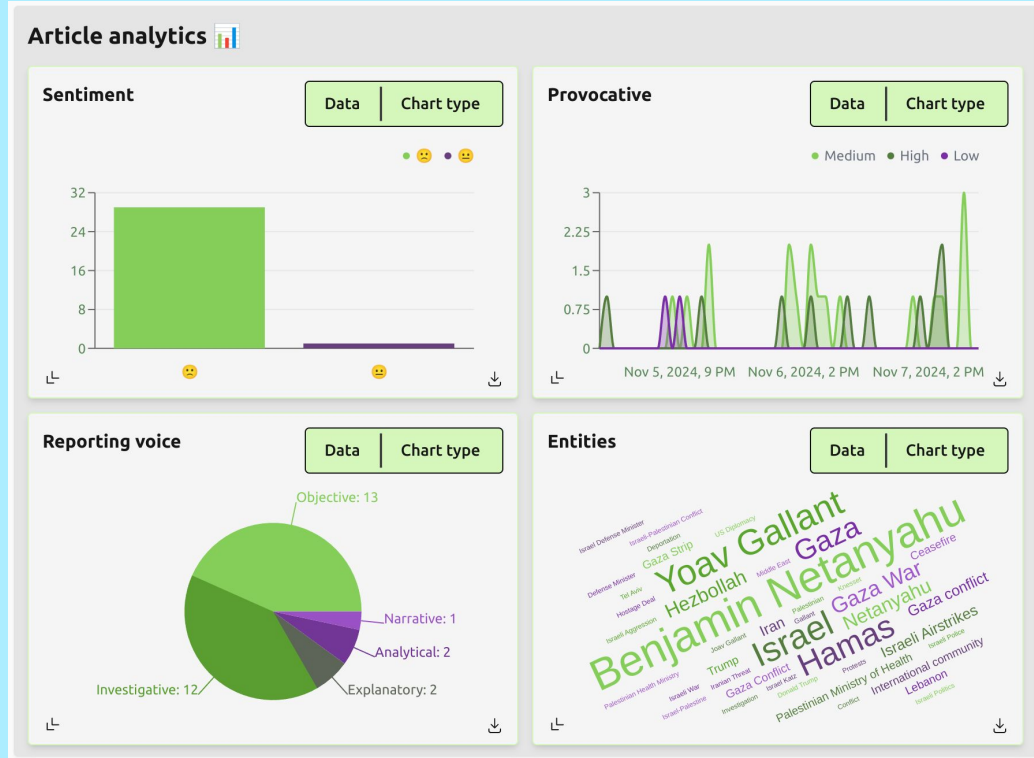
Article analytics 📊

Sentiment

Data | Chart type

● 🙁 ● 😐

32
24
16
8
0

🙁 😐

Provocative

Data | Chart type

● Medium ● High ● Low

3
2.25
1.5
0.75
0

Nov 5, 2024, 9 PM Nov 6, 2024, 2 PM Nov 7, 2024, 2 PM

Reporting voice

Data | Chart type

Objective: 13
Narrative: 1
Analytical: 2
Explanatory: 2
Investigative: 12

Entities

Data | Chart type

Benjamin Netanyahu
Yoav Gallant
Israel
Hamas
Gaza
Gaza War
Netanyahu
Hezbollah
Gaza conflict
Israeli Airstrikes
Iran
Trump
Gaza Conflict
Ceasefire
Gaza Strip
Palestinian Ministry of Health
International community
Lebanon
Israel Defense Minister
Israeli-Palestinian Conflict
Deportation
US Diplomacy
Middle East
Defense Minister
Tel Aviv
Hostage Deal
Israeli Aggression
Knesset
Palestinian
Gallant
Joav Gallant
Israel Police
Protests
Iranian Threat
Israel Katz
Donald Trump
Palestinian Health Ministry
Israel War
Israel-Palestine
Investigation
Conflict
Israeli Politics